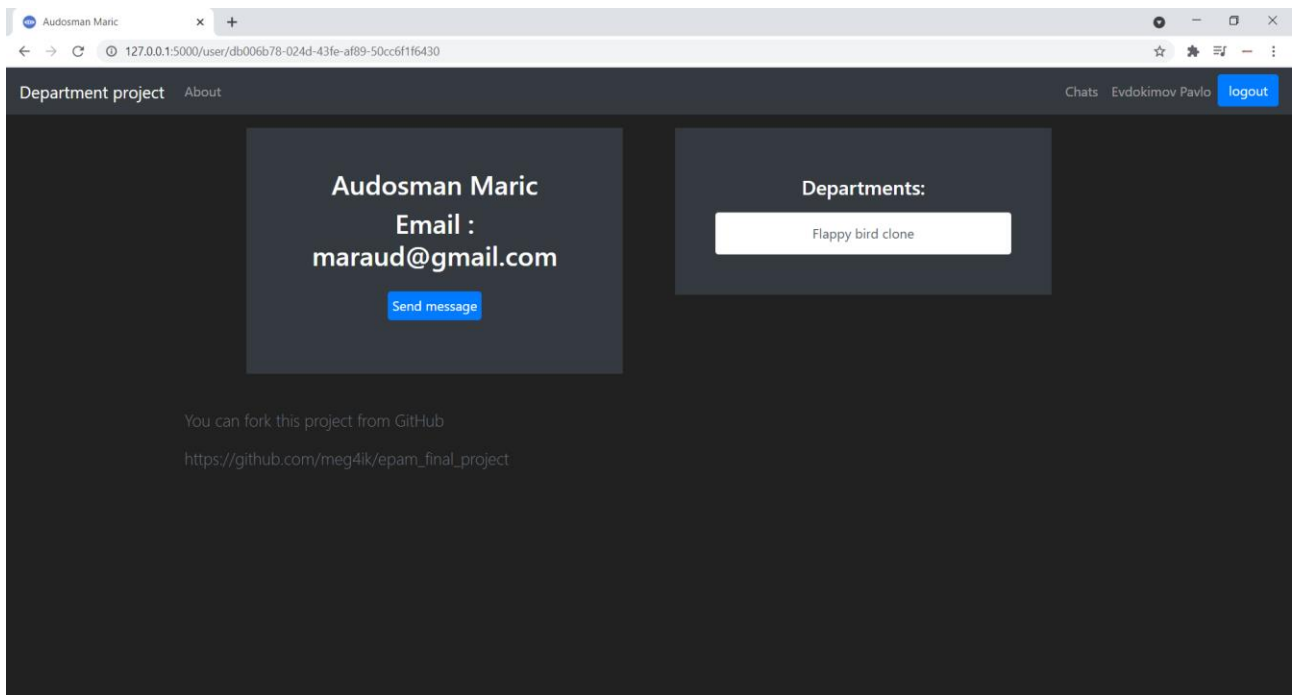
Audosman Maric

127.0.0.1:5000/user/db006b78-024d-43fe-af89-50cc6f1f6430

Department project About

Chats Evdokimov Pavlo logout

Audosman Maric
Email : maraud@gmail.com

Send message

Departments:

Flappy bird clone

You can fork this project from GitHub

https://github.com/meg4ik/epam_final_project